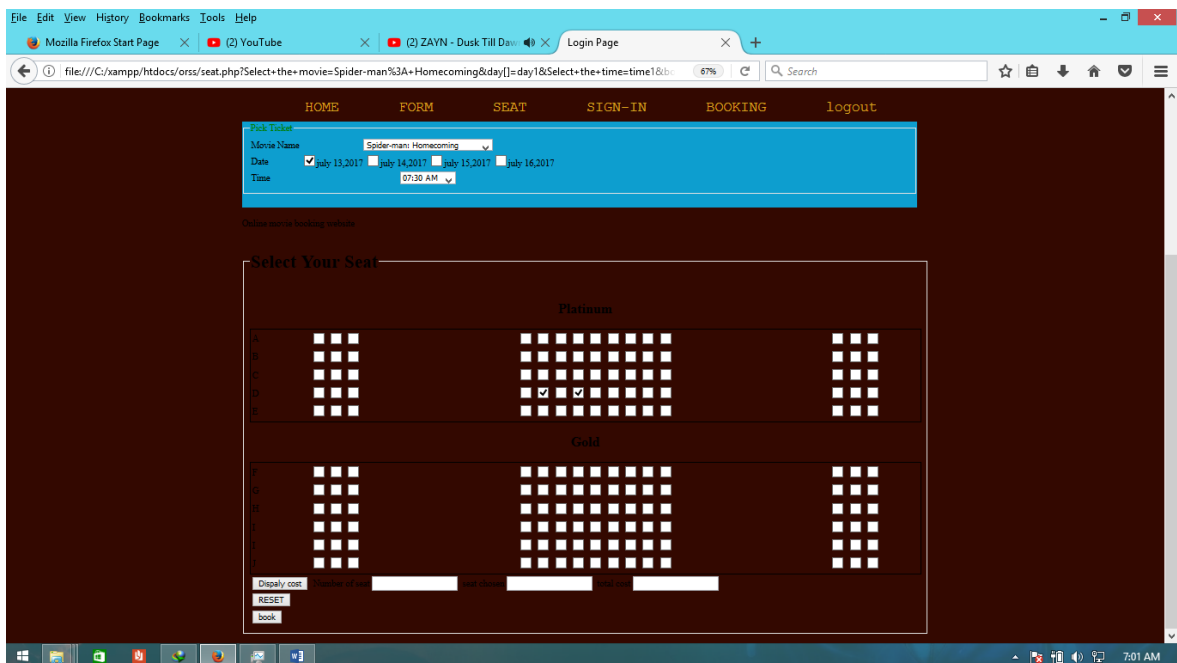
File Edit View History Bookmarks Tools Help

Mozilla Firefox Start Page
(2) YouTube
(2) ZAYN - Dusk Till Daw
Login Page

file:///C:/xampp/htdocs/orss/seat.php?Select+the+movie=Spider-man%3A+Homecoming&day[]=day1&Select+the+time=time1&b
67%
Search

HOME FORM SEAT SIGN-IN BOOKING logout

Pick Ticket
Movie Name Spider-man: Homecoming
Date july 13,2017 july 14,2017 july 15,2017 july 16,2017
Time 07:30 AM

Online movie booking website

Select Your Seat

Platinum

A
B
C
D
E

Gold

F
G
H
I
J
J

Dispaly cost Number of seat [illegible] seat chosen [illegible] total cost
RESET
book

7:01 AM